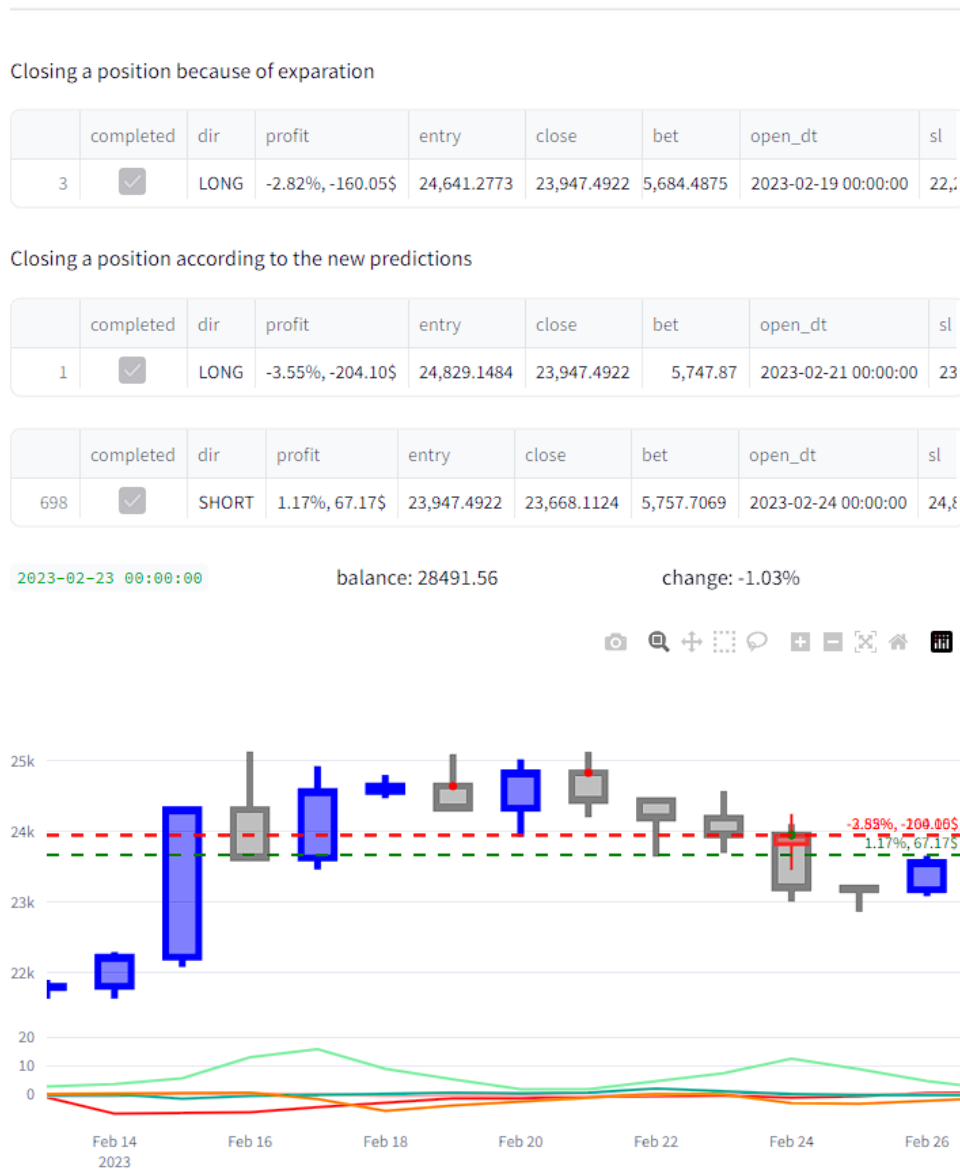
Closing a position because of exparation

| | completed | dir | profit | entry | close | bet | open_dt | sl |
|---|---|---|---|---|---|---|---|---|
| 3 | ✓ | LONG | -2.82%, -160.05$ | 24,641.2773 | 23,947.4922 | 5,684.4875 | 2023-02-19 00:00:00 | 22,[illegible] |

Closing a position according to the new predictions

| | completed | dir | profit | entry | close | bet | open_dt | sl |
|---|---|---|---|---|---|---|---|---|
| 1 | ✓ | LONG | -3.55%, -204.10$ | 24,829.1484 | 23,947.4922 | 5,747.87 | 2023-02-21 00:00:00 | 23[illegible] |

| | completed | dir | profit | entry | close | bet | open_dt | sl |
|---|---|---|---|---|---|---|---|---|
| 698 | ✓ | SHORT | 1.17%, 67.17$ | 23,947.4922 | 23,668.1124 | 5,757.7069 | 2023-02-24 00:00:00 | 24,8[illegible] |

2023-02-23 00:00:00

balance: 28491.56

change: -1.03%

25k
24k
23k
22k
20
10
0

-3.55%, -204.10$
1.17%, 67.17$

Feb 14
2023
Feb 16
Feb 18
Feb 20
Feb 22
Feb 24
Feb 26